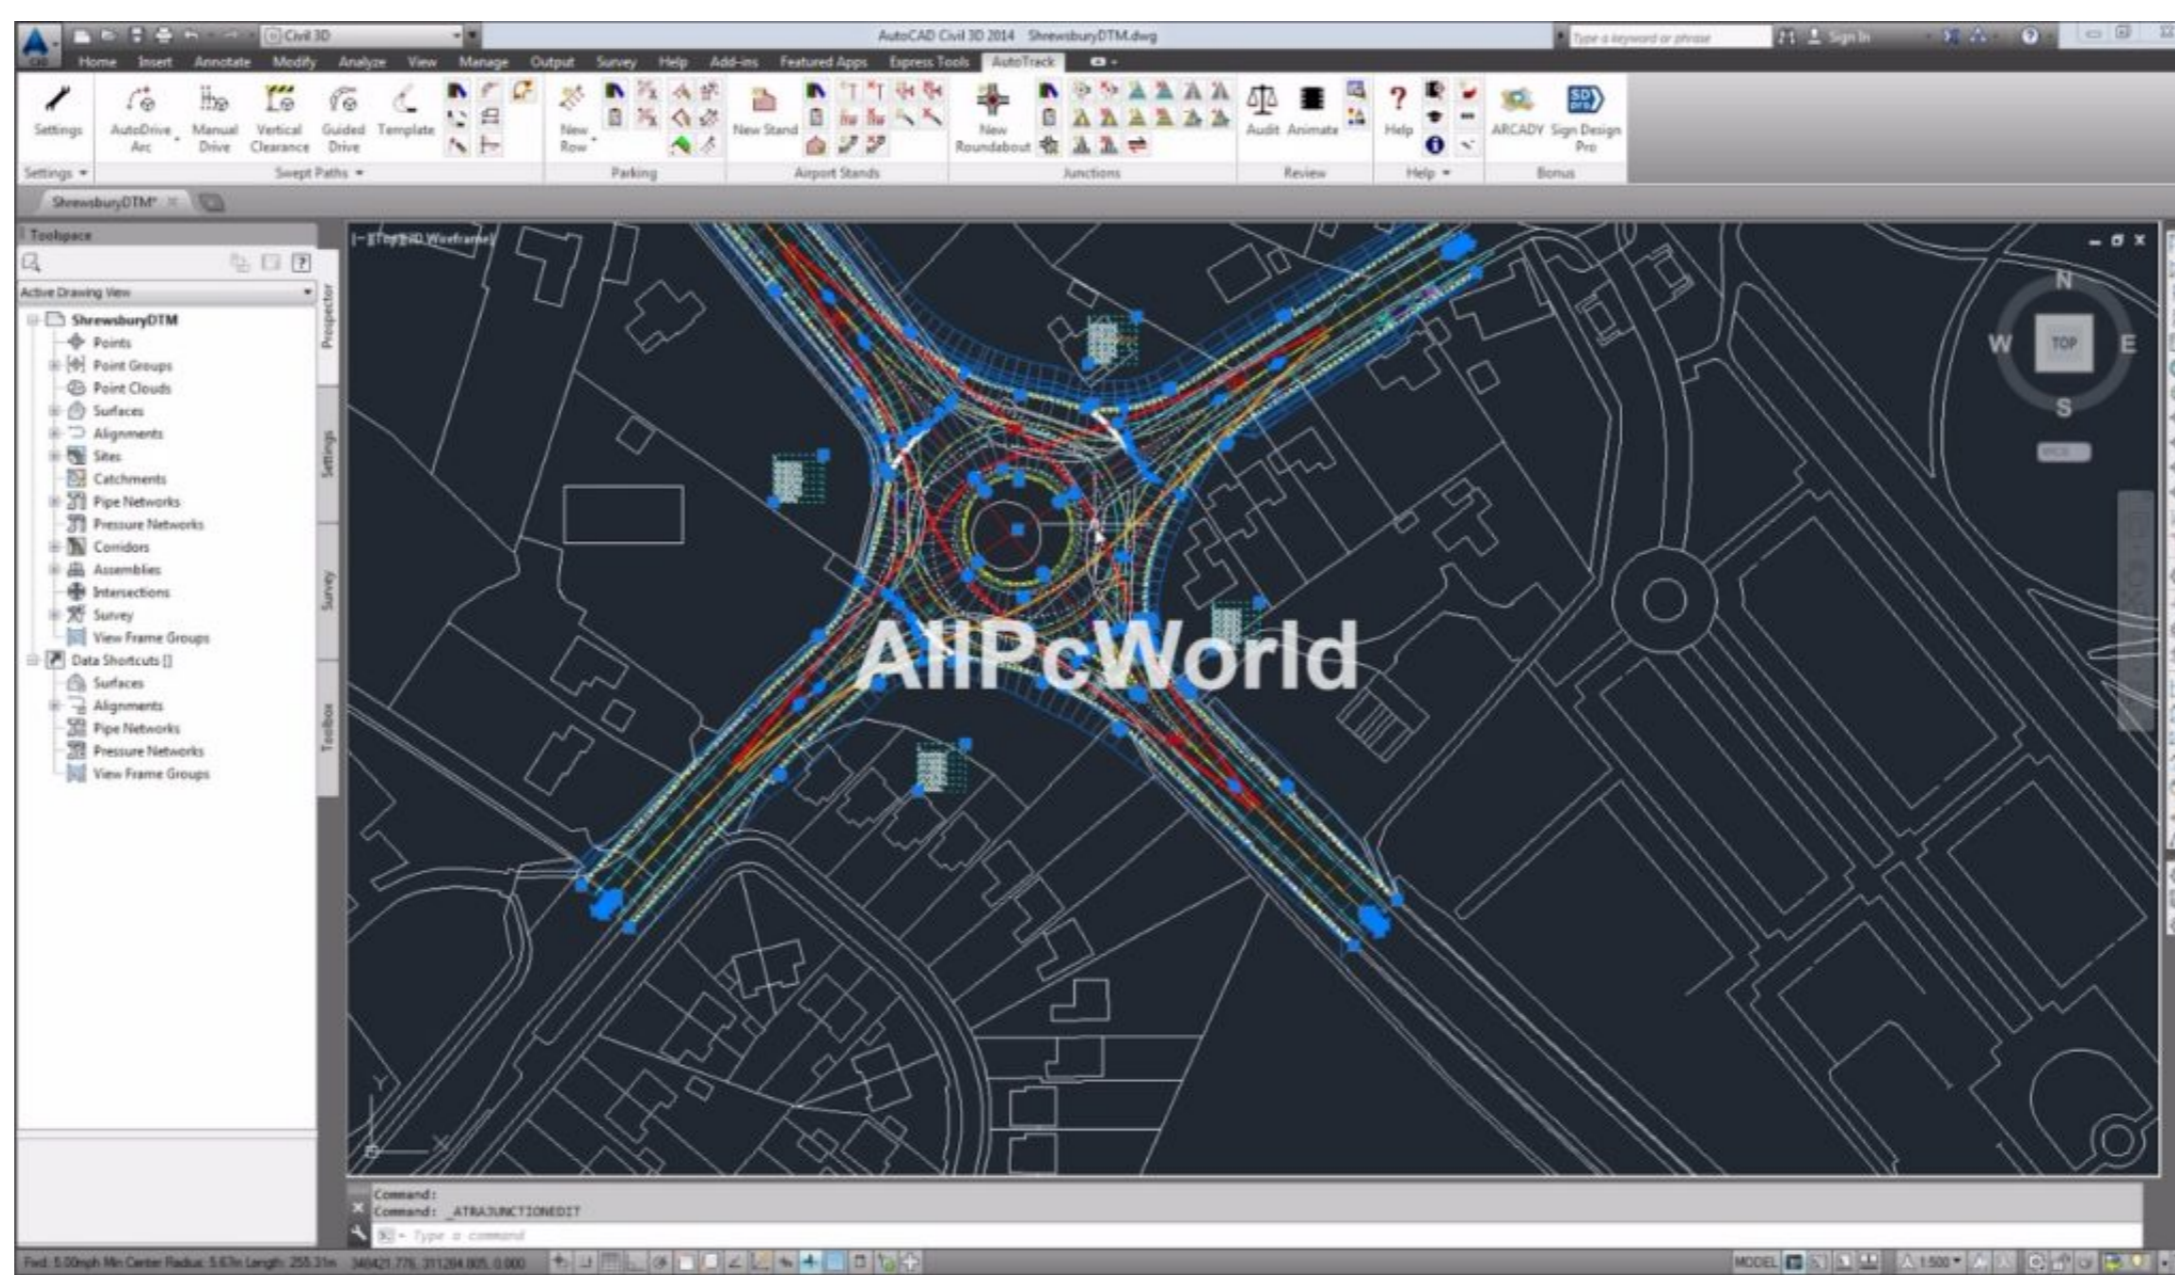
Civil 3D

AutoCAD Civil 3D 2014 ShrewsburyDTM.dwg

Type a keyword or phrase

Sign In

Home Insert Annotate Modify Analyze View Manage Output Survey Help Add-ins Featured Apps Express Tools AutoTrack

Settings AutoDrive Arc Manual Drive Vertical Clearance Guided Drive Template New Row New Stand New Roundabout Audit Animate Help ARCADY Sign Design Pro

Settings Swept Paths Parking Airport Stands Junctions Review Help Bonus

ShrewsburyDTM*

Toolspace

Active Drawing View

ShrewsburyDTM
Points
Point Groups
Point Clouds
Surfaces
Alignments
Sites
Catchments
Pipe Networks
Pressure Networks
Corridors
Assemblies
Intersections
Survey
View Frame Groups
Data Shortcuts []
Surfaces
Alignments
Pipe Networks
Pressure Networks
View Frame Groups

Prospector Settings Survey Toolbox

[-][Top][2D Wireframe]

N W TOP E S

AllPcWorld

Command:
Command: _ATRAJUNCTIONEDIT
Type a command

MODEL 1:500